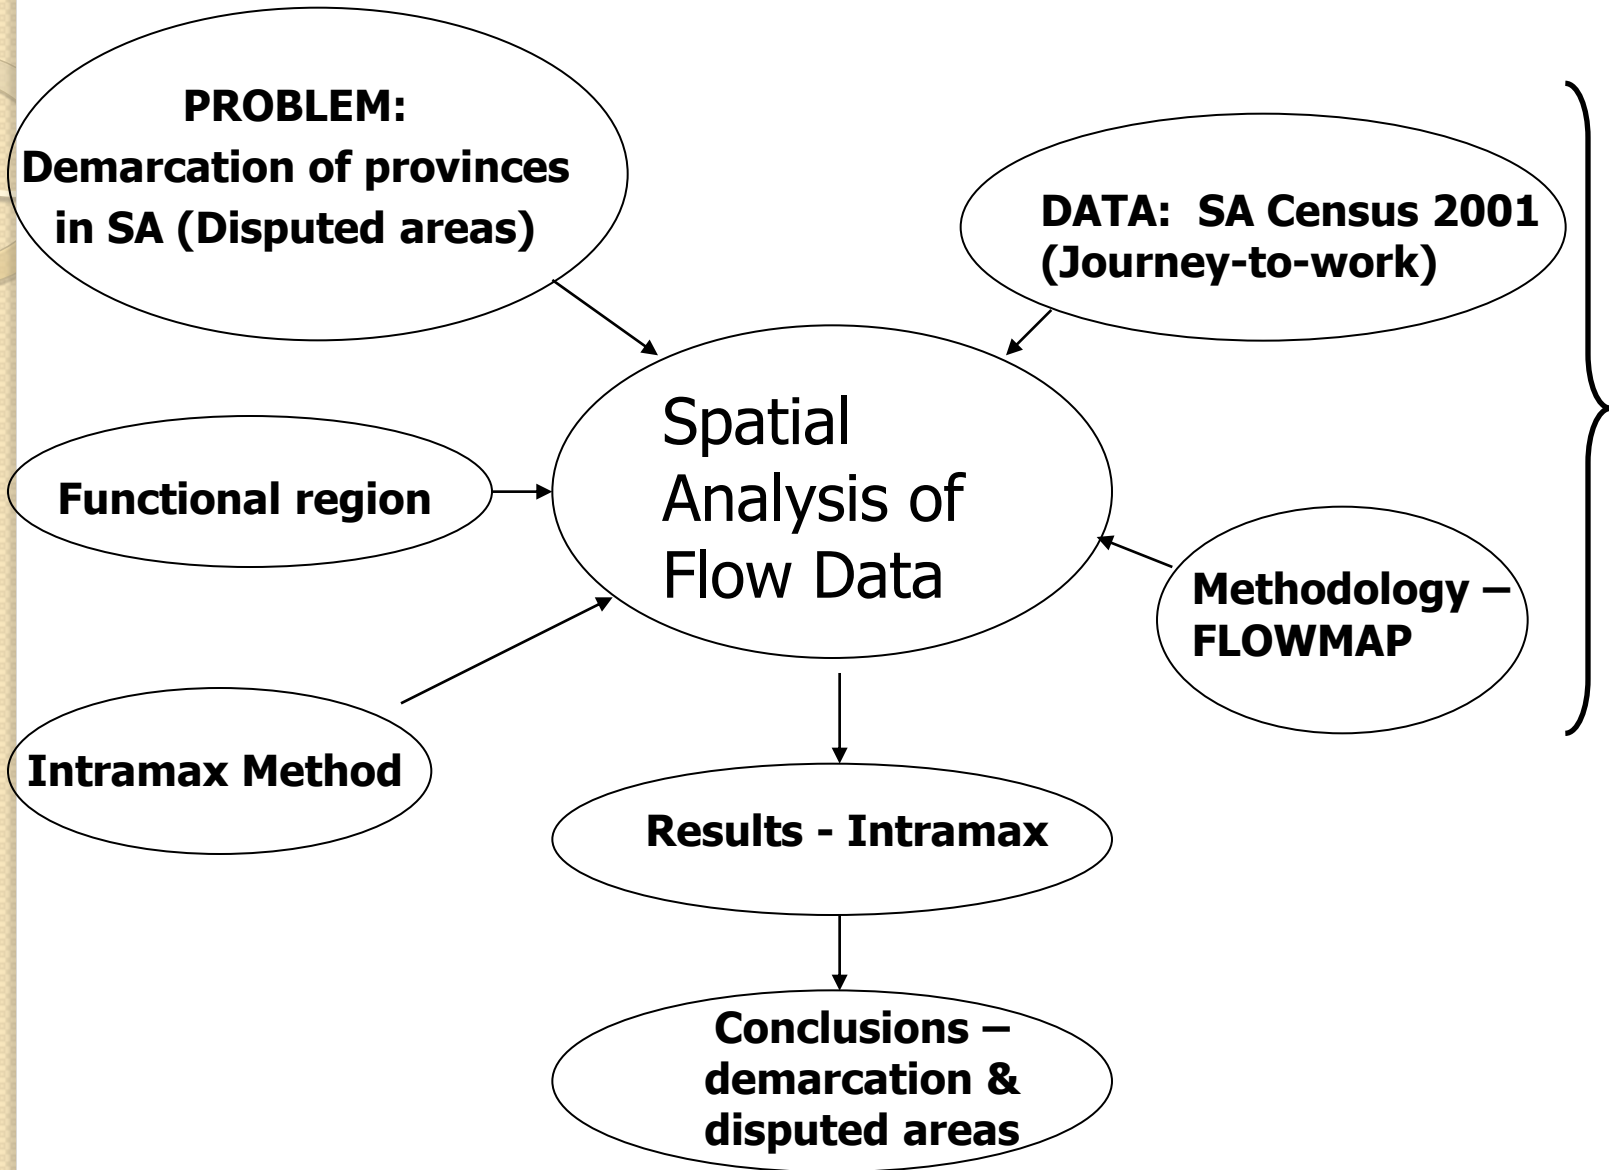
PROBLEM:
Demarcation of provinces in SA (Disputed areas)

DATA: SA Census 2001 (Journey-to-work)

Spatial Analysis of Flow Data

Functional region

Methodology – FLOWMAP

Intramax Method

Results - Intramax

Conclusions – demarcation & disputed areas